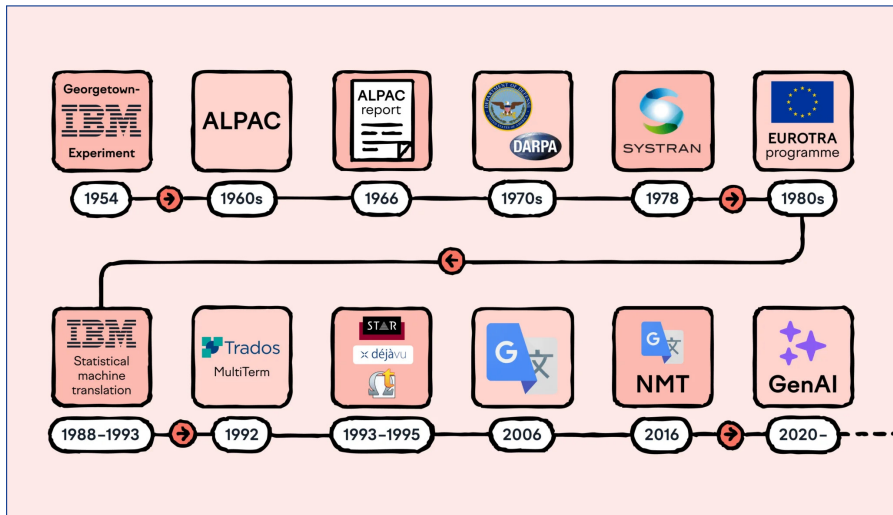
Georgetown-
IBM
Experiment

ALPAC

ALPAC
report

DARPA

SYSTRAN

EUROTRA
programme

1954

1960s

1966

1970s

1978

1980s

IBM
Statistical machine translation

Trados
MultiTerm

STAR
déjàvu

G 文

G 文
NMT

GenAI

1988–1993

1992

1993–1995

2006

2016

2020–